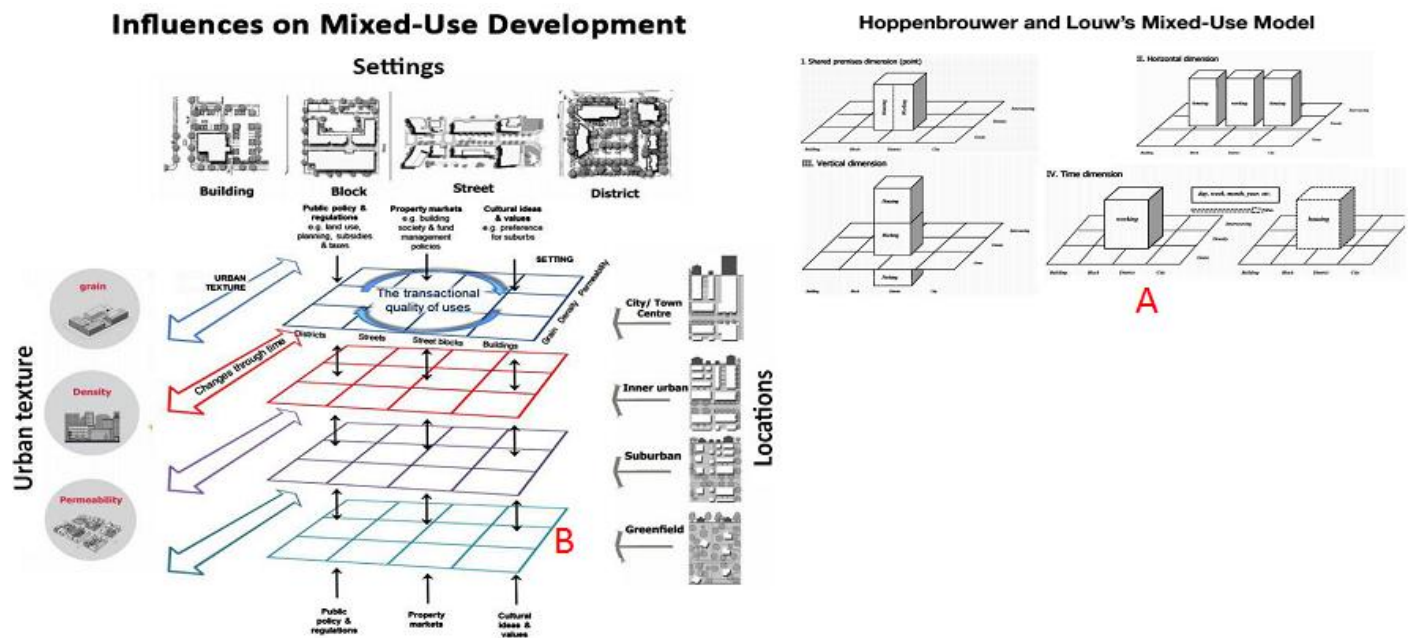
Influences on Mixed-Use Development

Settings

Building
Block
Street
District

Public policy & regulations e.g. land use, planning, subsidies & taxes

Property markets e.g. building society & fund management policies

Cultural ideas & values e.g. preference for suburbs

SETTING

URBAN TEXTURE

The transactional quality of uses

Districts
Streets
Street blocks
Buildings

Grain
Density
Permeability

Changes through time

grain
Density
Permeability

Urban texture

City/ Town Centre
Inner urban
Suburban
Greenfield

Locations

B

Public policy & regulations
Property markets
Cultural ideas & values

Hoppenbrouwer and Louw's Mixed-Use Model

I. Shared premises dimension (point)

II. Horizontal dimension

III. Vertical dimension

IV. Time dimension

housing
working
housing
working
housing
housing
working
parking
working
housing

day, week, month, year, etc.

Intervening
Density

Building
Block
District
City

A